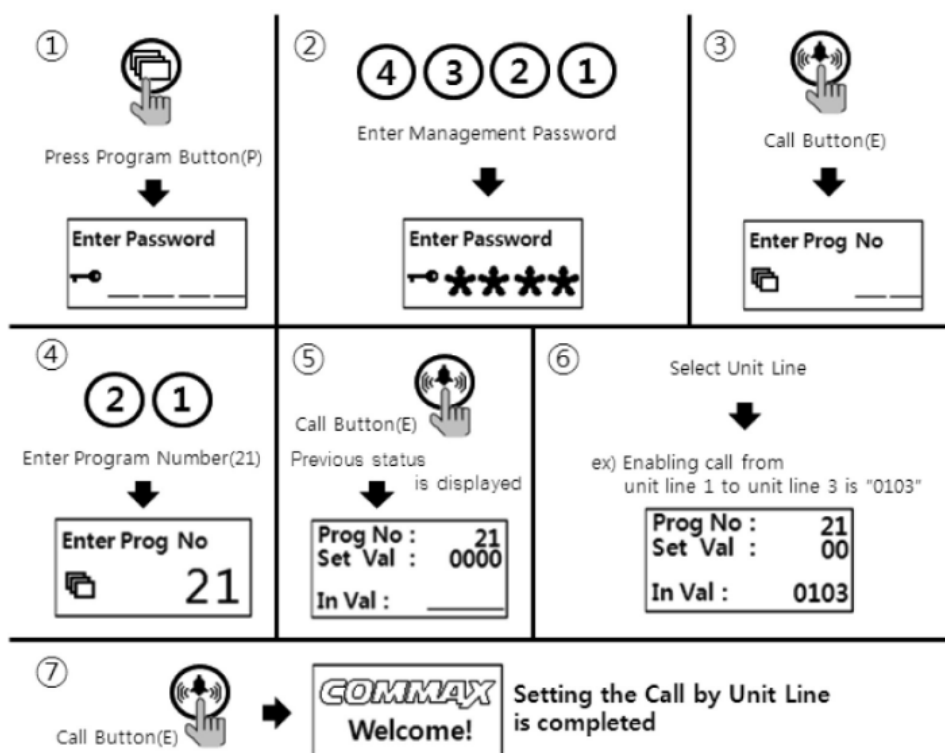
①

Press Program Button(P)

Enter Password

②

4 3 2 1

Enter Management Password

Enter Password

****

③

Call Button(E)

Enter Prog No

④

2 1

Enter Program Number(21)

Enter Prog No

21

⑤

Call Button(E)

Previous status is displayed

Prog No : 21
Set Val : 0000

In Val :

⑥

Select Unit Line

ex) Enabling call from unit line 1 to unit line 3 is "0103"

Prog No : 21
Set Val : 00

In Val : 0103

⑦

Call Button(E)

COMMAX
Welcome!

Setting the Call by Unit Line is completed